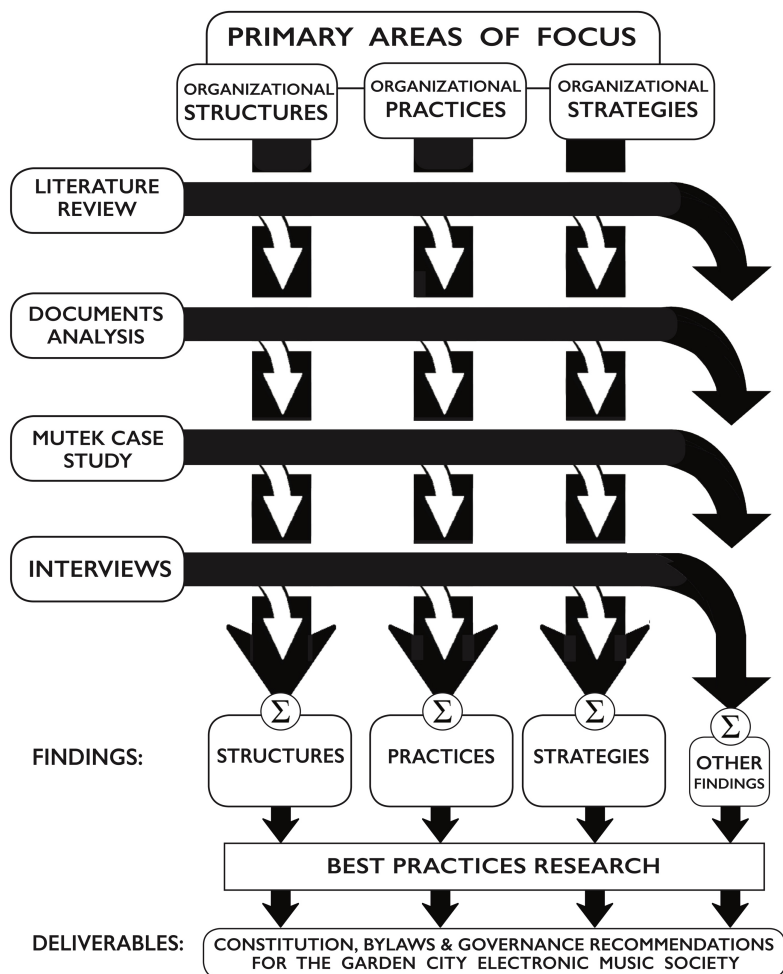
PRIMARY AREAS OF FOCUS

ORGANIZATIONAL STRUCTURES

ORGANIZATIONAL PRACTICES

ORGANIZATIONAL STRATEGIES

LITERATURE REVIEW

DOCUMENTS ANALYSIS

MUTEK CASE STUDY

INTERVIEWS

$\Sigma$ $\Sigma$ $\Sigma$ $\Sigma$

FINDINGS:

STRUCTURES

PRACTICES

STRATEGIES

OTHER FINDINGS

BEST PRACTICES RESEARCH

DELIVERABLES:

CONSTITUTION, BYLAWS & GOVERNANCE RECOMMENDATIONS FOR THE GARDEN CITY ELECTRONIC MUSIC SOCIETY